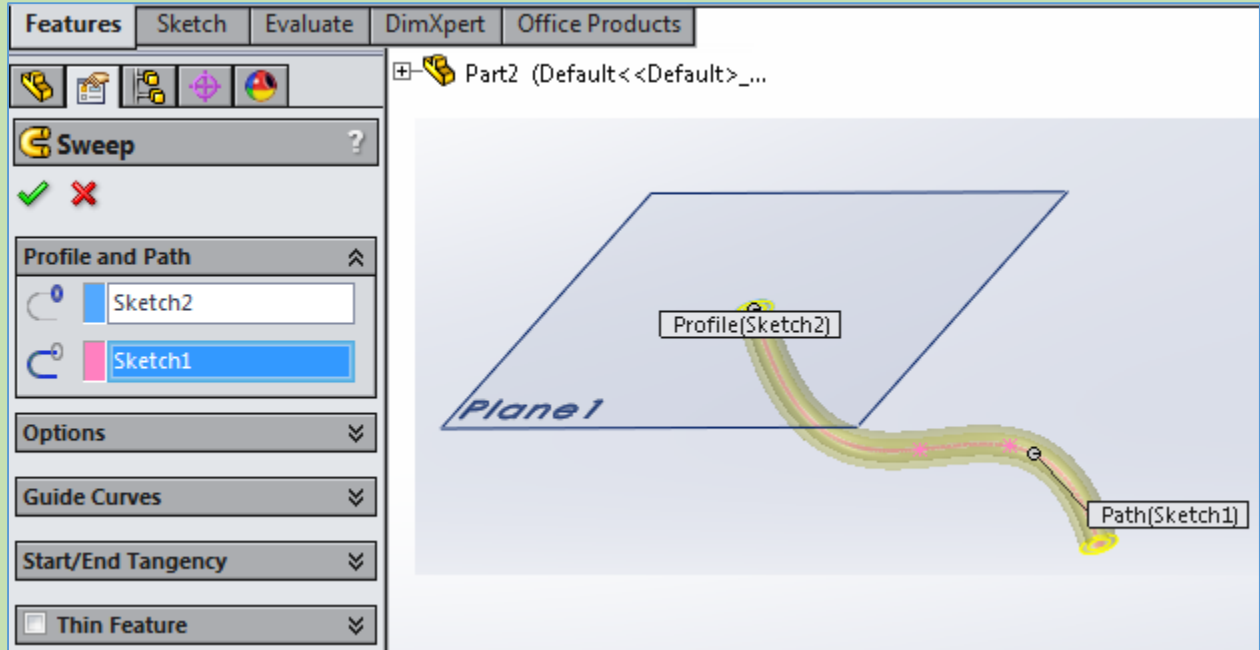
Features Sketch Evaluate DimXpert Office Products

Part2 (Default<<Default>_...

Sweep

?

Profile and Path

Sketch2

Sketch1

Options

Guide Curves

Start/End Tangency

Thin Feature

Profile(Sketch2)

Plane1

Path(Sketch1)